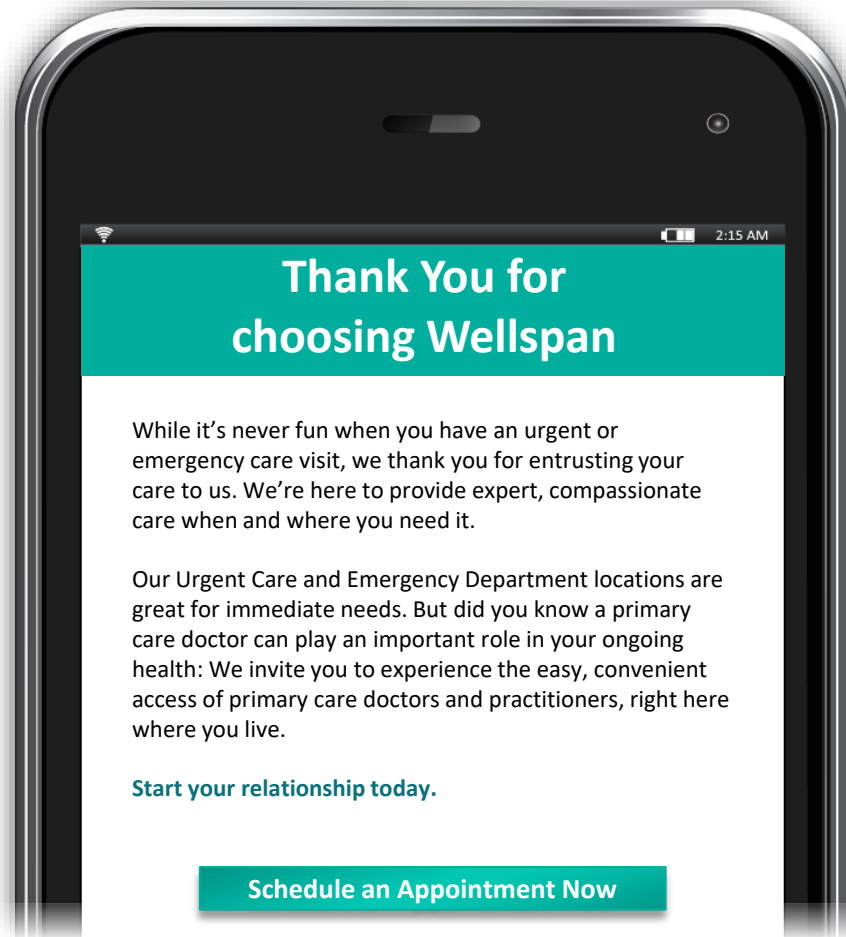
2:15 AM

Thank You for choosing Wellspan

While it’s never fun when you have an urgent or emergency care visit, we thank you for entrusting your care to us. We’re here to provide expert, compassionate care when and where you need it.

Our Urgent Care and Emergency Department locations are great for immediate needs. But did you know a primary care doctor can play an important role in your ongoing health: We invite you to experience the easy, convenient access of primary care doctors and practitioners, right here where you live.

Start your relationship today.

Schedule an Appointment Now